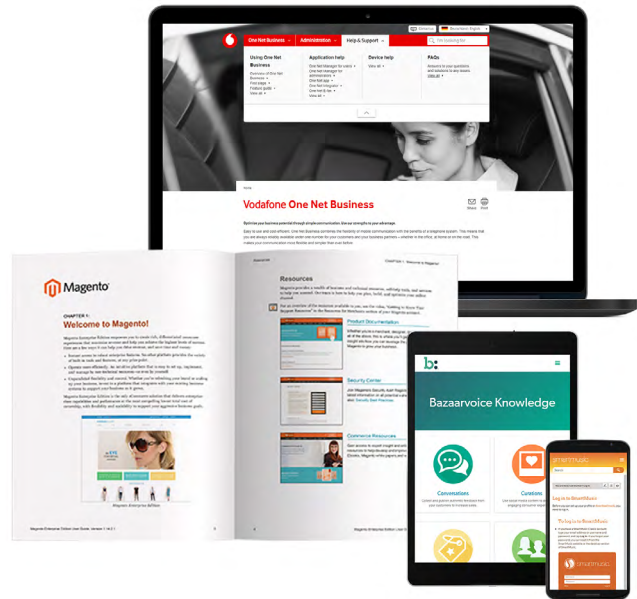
One Net Business
Administration
Help & Support

Using One Net Business
Overview of One Net Business
Find page
Feature guide
View all

Application help
View all

Device help
View all

FAQs
View all

Home

Vodafone One Net Business

Email
Print

Magento

CHAPTER 1:
Welcome to Magento!

Resources

Product Documentation

Security Center

Commerce Resources

Magento Enterprise Edition

b:

Bazaarvoice Knowledge

Conversations

Curations

Log in to SmartMusic

Trying to log in to SmartMusic